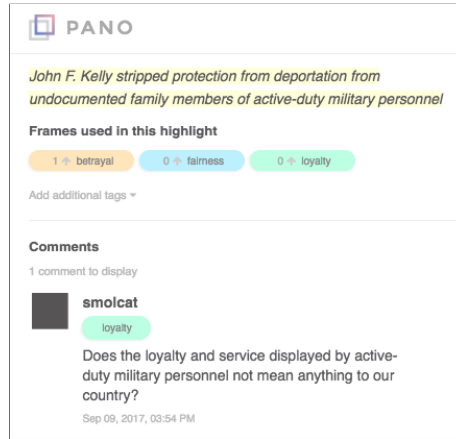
PANO

John F. Kelly stripped protection from deportation from undocumented family members of active-duty military personnel

Frames used in this highlight

1 ↑ betrayal 0 ↑ fairness 0 ↑ loyalty

Add additional tags ▾

Comments

1 comment to display

smolcat

loyalty

Does the loyalty and service displayed by active-duty military personnel not mean anything to our country?

Sep 09, 2017, 03:54 PM